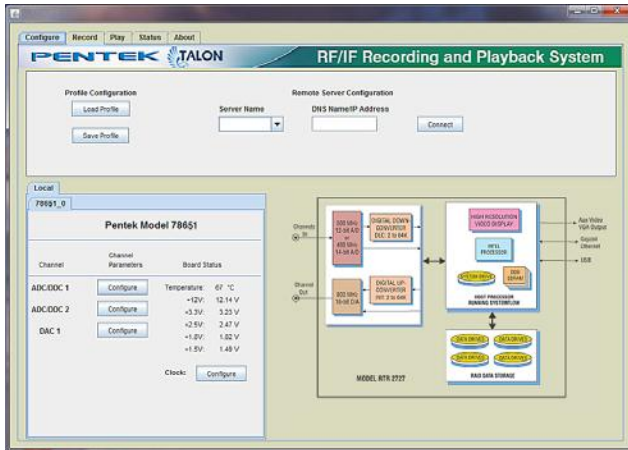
Configure Record Play Status About

PENTEK TALON

RF/IF Recording and Playback System

Profile Configuration

Load Profile

Save Profile

Remote Server Configuration

Server Name

DNS Name/IP Address

Connect

Local

78651_0

Pentek Model 78651

| Channel | Channel Parameters | Board Status | |
|---|---|---|---|
| ADC/DDC 1 | Configure | Temperature: | 67 °C |
| ADC/DDC 2 | Configure | +12V: | 12.14 V |
| DAC 1 | Configure | +3.3V: | 3.23 V |
| | | +2.5V: | 2.47 V |
| | | +1.8V: | 1.82 V |
| | | +1.5V: | 1.49 V |

Clock: Configure

Channels In

Channel Out

200 MHz 12-bit A/D or 400 MHz 14-bit A/D

DIGITAL DOWN CONVERTER DEC: 2 to 64K

800 MHz 16-bit D/A

DIGITAL UP-CONVERTER INT: 2 to 64K

HIGH RESOLUTION VIDEO DISPLAY

INTEL PROCESSOR

SYSTEM DRIVE

DDR SDRAM

DDOT PROCESSOR RUNNING SYSTEMFLOW

Aux Video VGA Output

Gigabit Ethernet

USB

DATA DRIVES

DATA DRIVES

DATA DRIVES

DATA DRIVES

RAID DATA STORAGE

MODEL RTR 2727